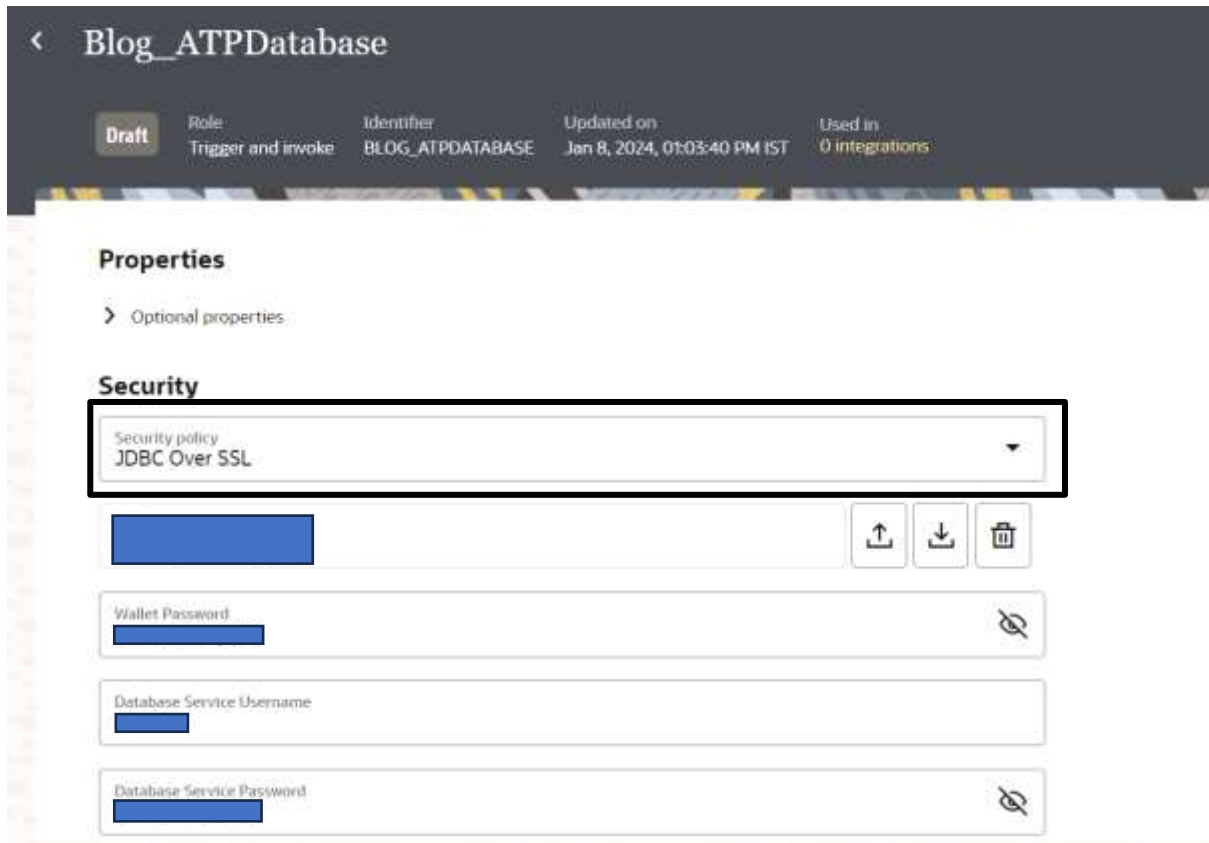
Blog_ATPDatabase

Draft

Role
Trigger and invoke

Identifier
BLOG_ATPDATABASE

Updated on
Jan 8, 2024, 01:03:40 PM IST

Used in
0 integrations

Properties

Optional properties

Security

Security policy
JDBC Over SSL

Wallet Password

Database Service Username

Database Service Password